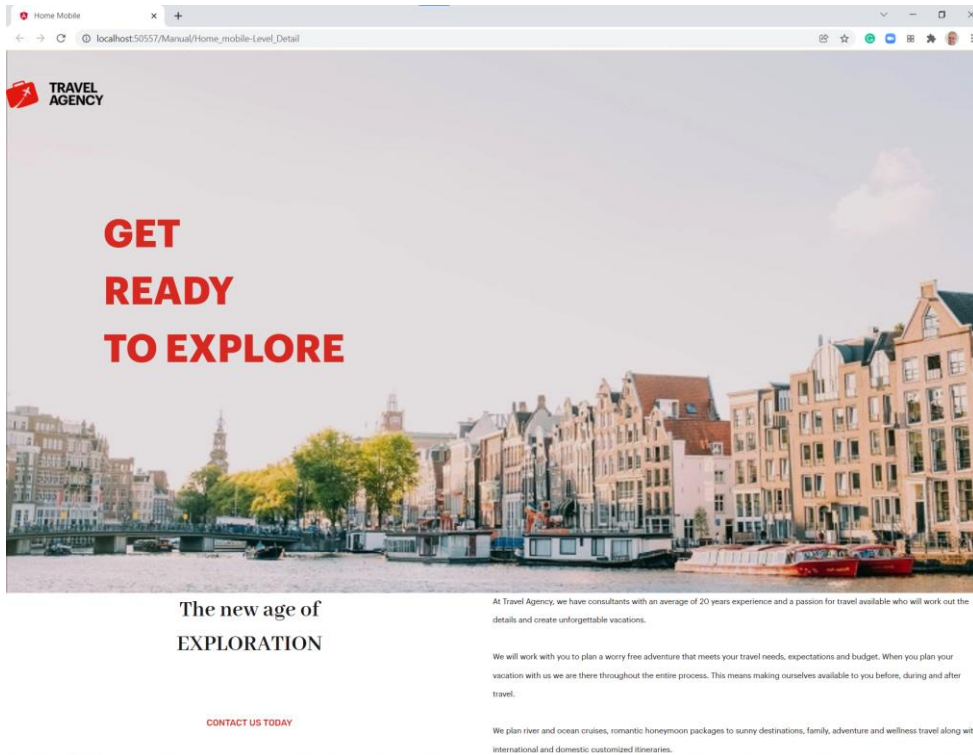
Home Mobile

localhost:50557/Manual/Home_mobile-Level_Detail

TRAVEL AGENCY

GET
READY
TO EXPLORE

The new age of
EXPLORATION

CONTACT US TODAY

At Travel Agency, we have consultants with an average of 20 years experience and a passion for travel available who will work out the details and create unforgettable vacations.

We will work with you to plan a worry free adventure that meets your travel needs, expectations and budget. When you plan your vacation with us we are there throughout the entire process. This means making ourselves available to you before, during and after travel.

We plan river and ocean cruises, romantic honeymoon packages to sunny destinations, family, adventure and wellness travel along wi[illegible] international and domestic customized itineraries.